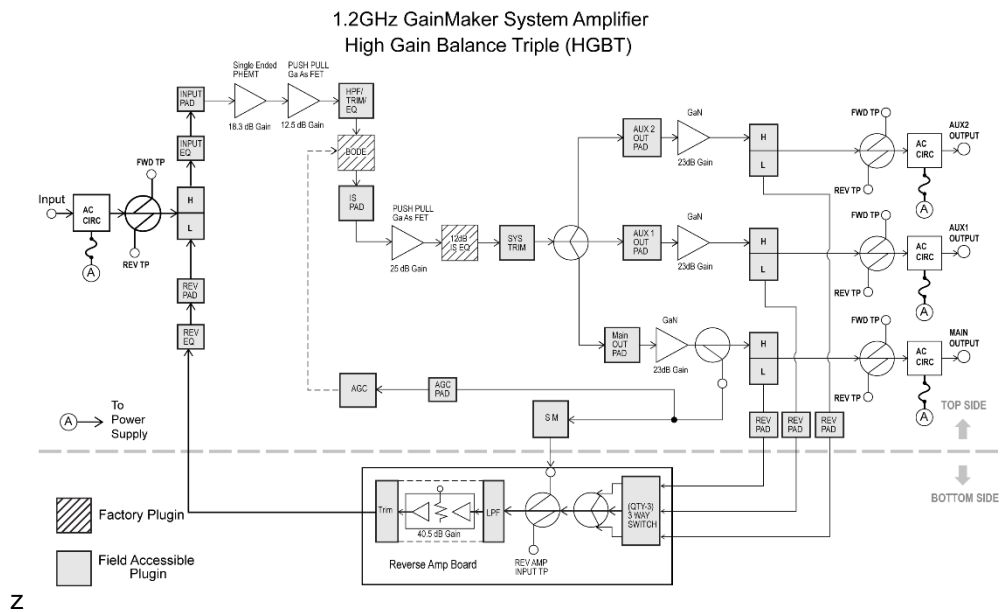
1.2GHz GainMaker System Amplifier
High Gain Balance Triple (HGBT)

Single Ended PHEMT
PUSH PULL Ga As FET
INPUT PAD
18.3 dB Gain
12.5 dB Gain
HPF/ TRIM/ EQ
INPUT EQ
BODE
FWD TP
Input
AC CIRC
H
L
A
REV TP
IS PAD
PUSH PULL Ga As FET
12dB IS EQ
SYS TRIM
25 dB Gain
REV PAD
REV EQ
AUX 2 OUT PAD
GaN
23dB Gain
H
L
FWD TP
AC CIRC
AUX2 OUTPUT
REV TP
A
AUX 1 OUT PAD
GaN
23dB Gain
H
L
FWD TP
AC CIRC
AUX1 OUTPUT
REV TP
A
Main OUT PAD
GaN
23dB Gain
H
L
FWD TP
AC CIRC
MAIN OUTPUT
REV TP
A
AGC
AGC PAD
SM
A To Power Supply
REV PAD
REV PAD
REV PAD
TOP SIDE
BOTTOM SIDE
Factory Plugin
Field Accessible Plugin
Trm
40.5 dB Gain
LPF
REV AMP INPUT TP
(QTY-3) 3 WAY SWITCH
Reverse Amp Board
Z